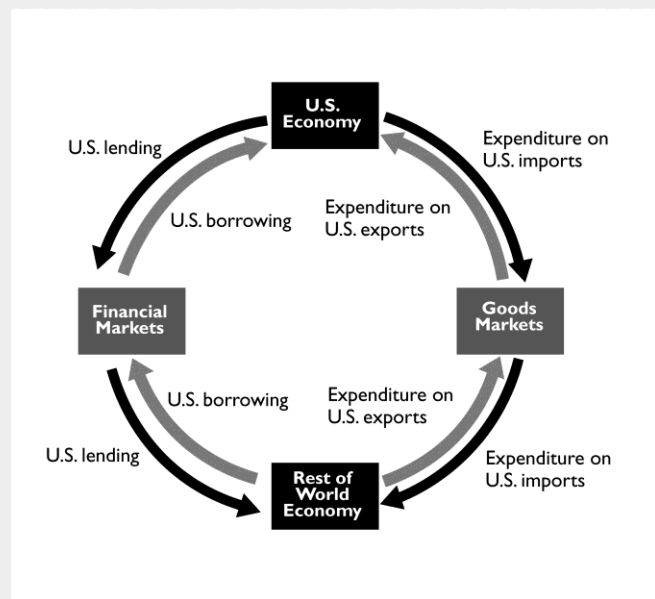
U.S. Economy

U.S. lending

U.S. borrowing

Expenditure on U.S. imports

Expenditure on U.S. exports

Financial Markets

Goods Markets

U.S. borrowing

Expenditure on U.S. exports

U.S. lending

Expenditure on U.S. imports

Rest of World Economy